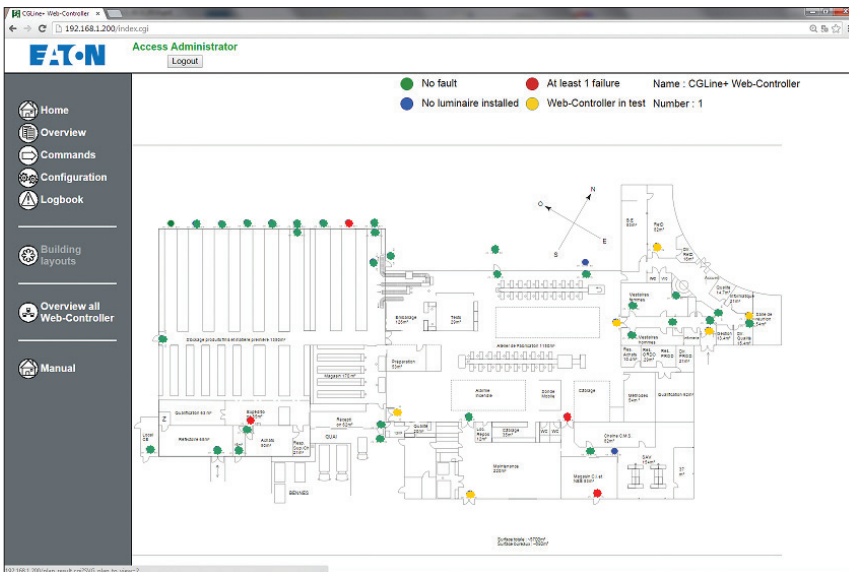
CGLine+ Web-Controller ×

192.168.1.200/index.cgi

EATON

Access Administrator
Logout

No fault
At least 1 failure
Name : CGLine+ Web-Controller
No luminaire installed
Web-Controller in test
Number : 1

Home
Overview
Commands
Configuration
Logbook

Building layouts

Overview all Web-Controller

Manual

N
O
E
S

Stockage produits finis matière première 1000m²
Emballage 120m²
Tests 20m²
Préparation 50m²
Magasin 170 m²
Atelier de Fabrication 1100m²
Qualification 54 m²
Refectoire 60m²
Réception 60m²
QUAI
BENNES
Magasin 31 et NNB 8m²
Surface totale ~5700m²
Surface bureaux ~900m²

192.168.1.200/plan_result.cgi?VIS_plan_to_view=2